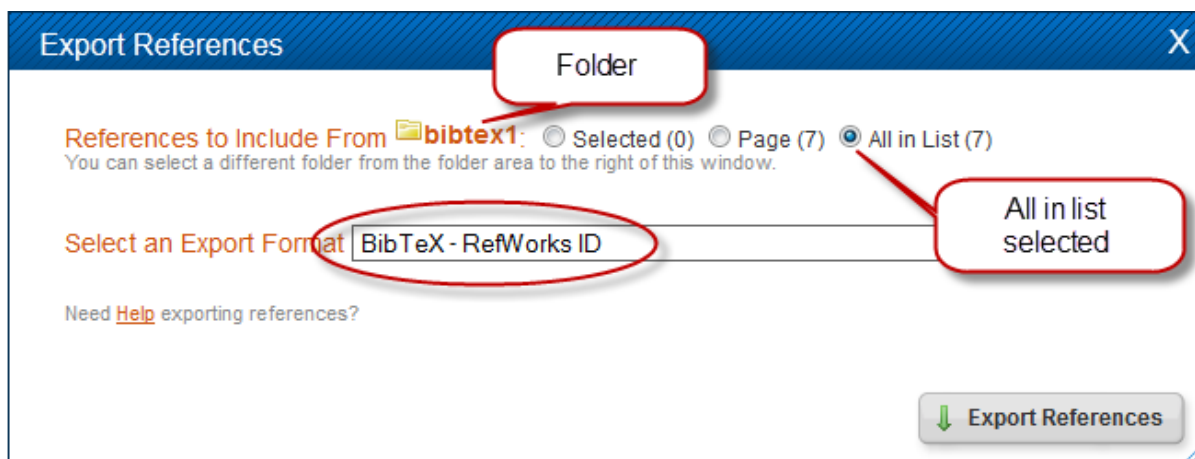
Export References

X

Folder

References to Include From bibtex1: Selected (0) Page (7) All in List (7)

You can select a different folder from the folder area to the right of this window.

All in list selected

Select an Export Format BibTeX - RefWorks ID

Need Help exporting references?

Export References